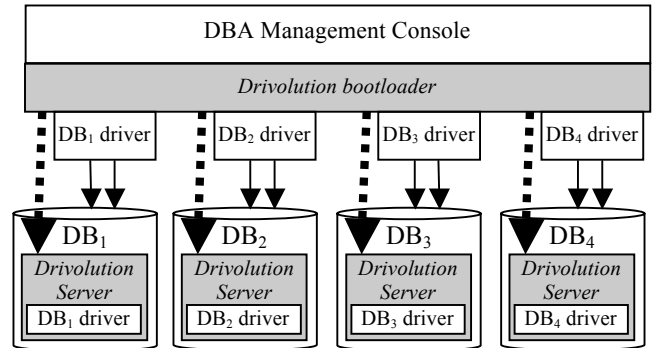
DBA Management Console

Drivolution bootloader

$DB_1$ driver

$DB_2$ driver

$DB_3$ driver

$DB_4$ driver

$DB_1$

Drivolution Server

$DB_1$ driver

$DB_2$

Drivolution Server

$DB_2$ driver

$DB_3$

Drivolution Server

$DB_3$ driver

$DB_4$

Drivolution Server

$DB_4$ driver